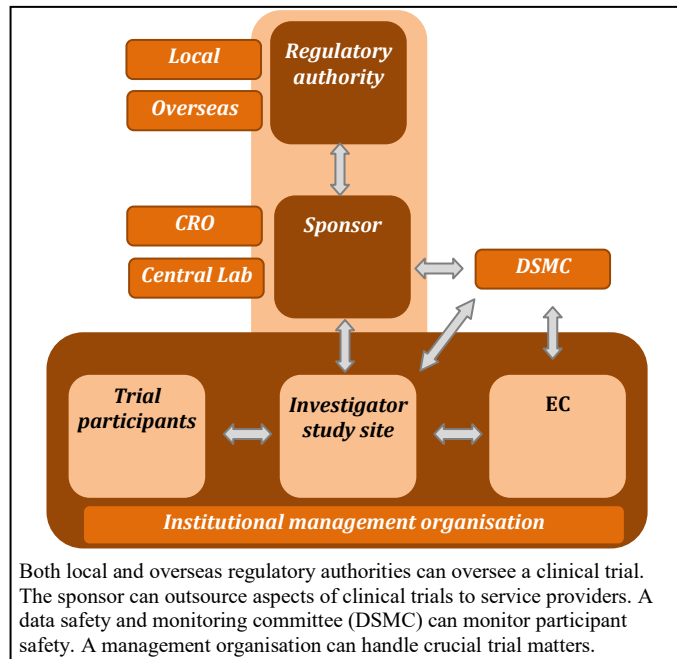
Local

Overseas

Regulatory authority

CRO

Central Lab

Sponsor

DSMC

Trial participants

Investigator study site

EC

Institutional management organisation

Both local and overseas regulatory authorities can oversee a clinical trial. The sponsor can outsource aspects of clinical trials to service providers. A data safety and monitoring committee (DSMC) can monitor participant safety. A management organisation can handle crucial trial matters.